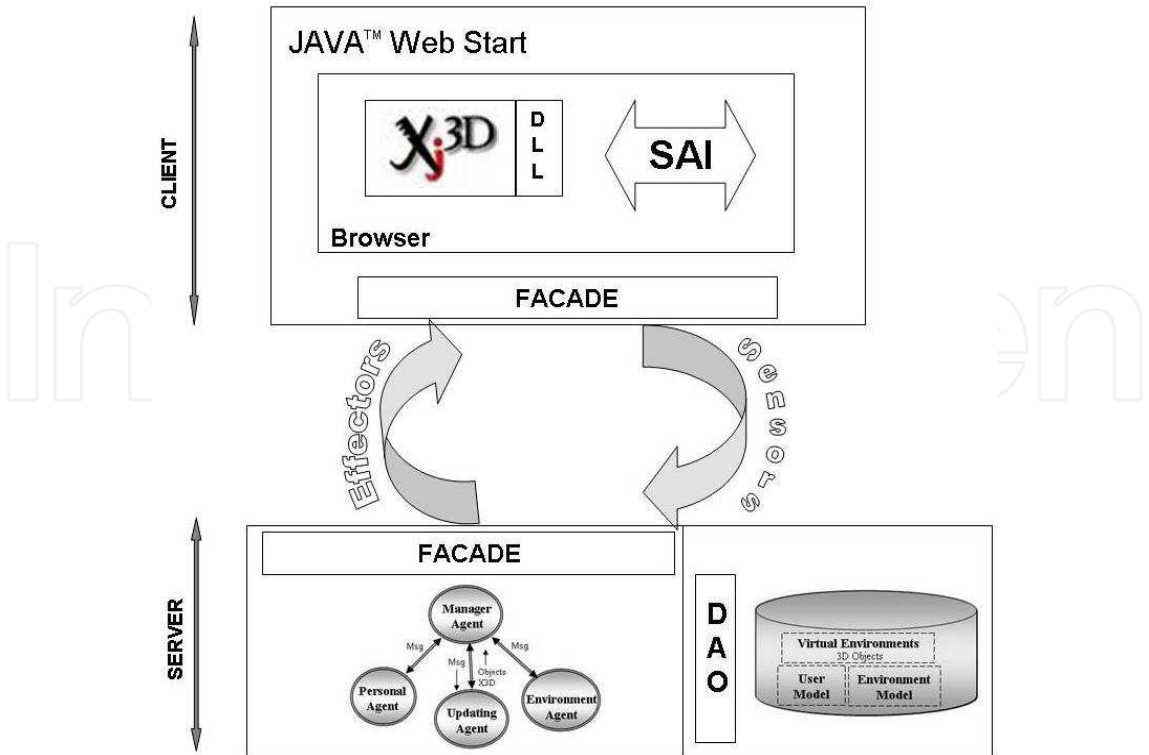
CLIENT

JAVA™ Web Start

Xj3D

D
L
L

SAI

Browser

FACADE

Effectors

Sensors

SERVER

FACADE

Manager Agent

Msg

Msg

Objects X3D

Msg

Personal Agent

Updating Agent

Environment Agent

D
A
O

Virtual Environments
3D Objects

User Model

Environment Model